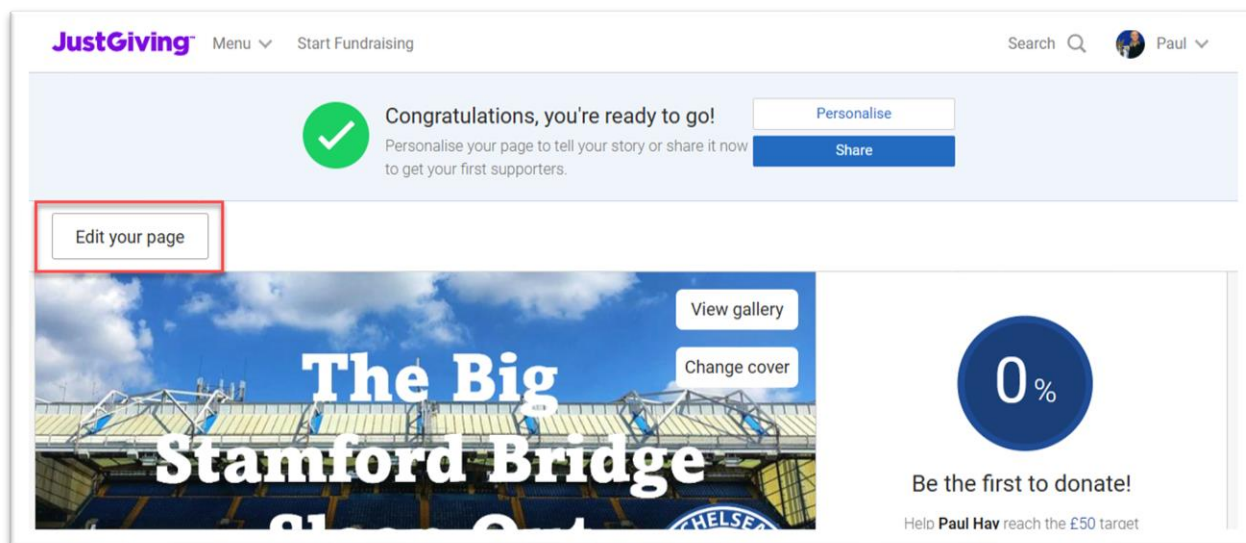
JustGiving Menu Start Fundraising Search Paul

Congratulations, you're ready to go!

Personalise your page to tell your story or share it now to get your first supporters.

Personalise

Share

Edit your page

View gallery

Change cover

The Big Stamford Bridge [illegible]

CHELSEA

0%

Be the first to donate!

Help Paul Hay reach the £50 target